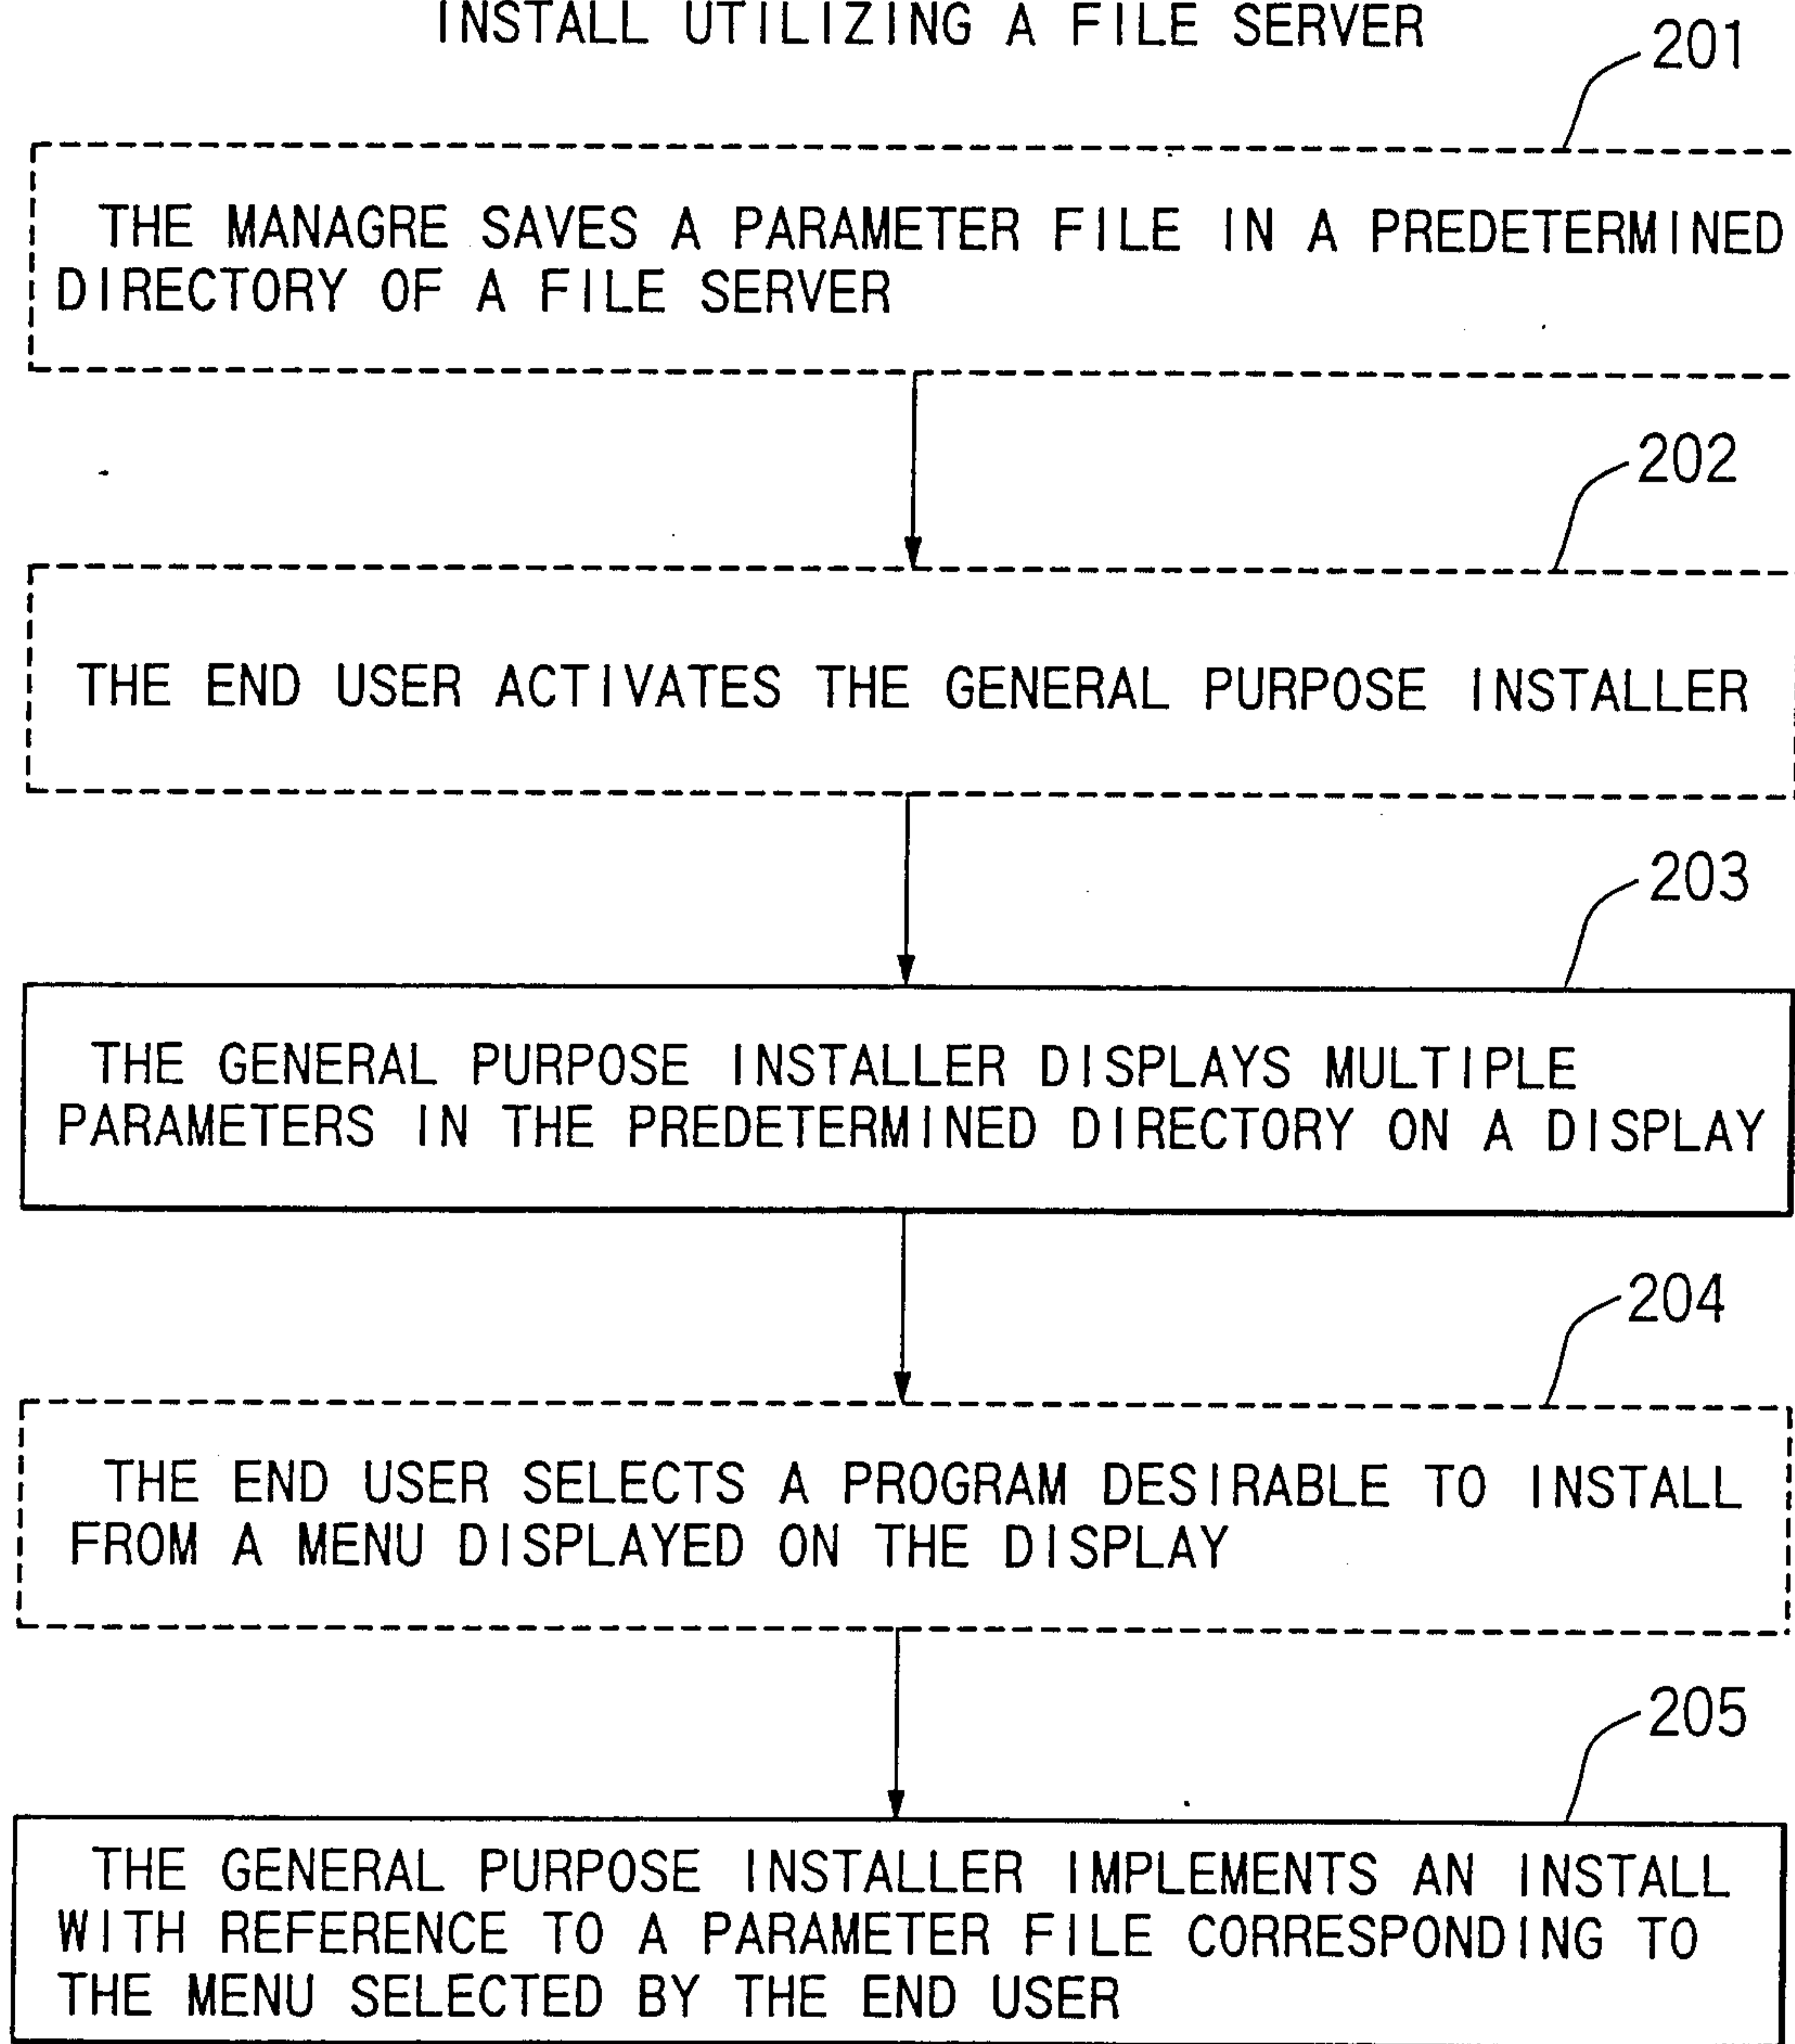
INSTALL UTILIZING A FILE SERVER

201

THE MANAGRE SAVES A PARAMETER FILE IN A PREDETERMINED DIRECTORY OF A FILE SERVER

202

THE END USER ACTIVATES THE GENERAL PURPOSE INSTALLER

203

THE GENERAL PURPOSE INSTALLER DISPLAYS MULTIPLE PARAMETERS IN THE PREDETERMINED DIRECTORY ON A DISPLAY

204

THE END USER SELECTS A PROGRAM DESIRABLE TO INSTALL FROM A MENU DISPLAYED ON THE DISPLAY

205

THE GENERAL PURPOSE INSTALLER IMPLEMENTS AN INSTALL WITH REFERENCE TO A PARAMETER FILE CORRESPONDING TO THE MENU SELECTED BY THE END USER